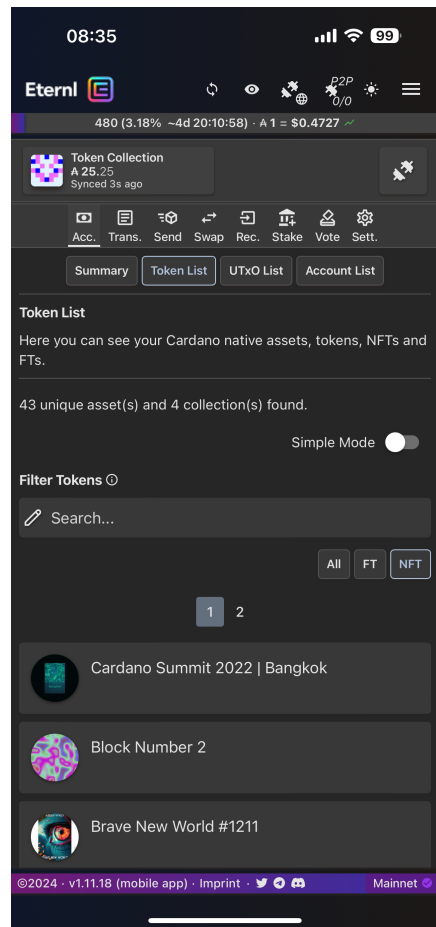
08:35

99

Eternl

P2P 0/0

480 (3.18% ~4d 20:10:58) · ₳ 1 = $0.4727

Token Collection
₳ 25.25
Synced 3s ago

Acc. Trans. Send Swap Rec. Stake Vote Sett.

Summary Token List UTxO List Account List

Token List

Here you can see your Cardano native assets, tokens, NFTs and FTs.

43 unique asset(s) and 4 collection(s) found.

Simple Mode

Filter Tokens

Search...

All FT NFT

1 2

Cardano Summit 2022 | Bangkok

Block Number 2

Brave New World #1211

©2024 · v1.11.18 (mobile app) · Imprint · Mainnet